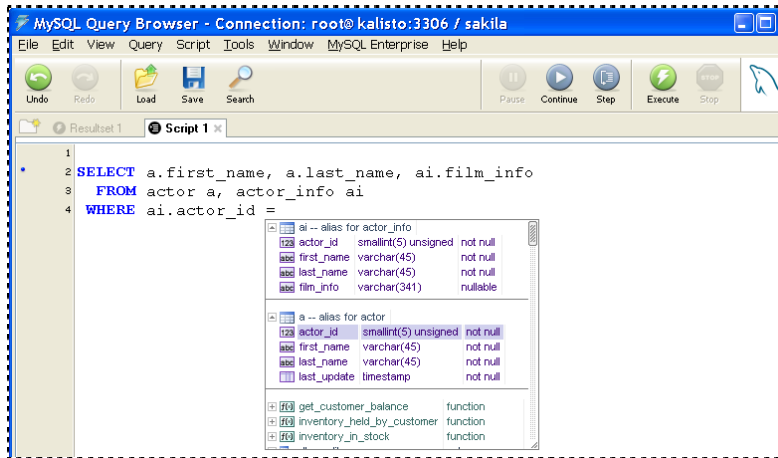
MySQL Query Browser - Connection: root@kalisto:3306 / sakila

File Edit View Query Script Tools Window MySQL Enterprise Help

Undo Redo Load Save Search Pause Continue Step Execute Stop

Resultset 1 Script 1

1
2 SELECT a.first_name, a.last_name, ai.film_info
3 FROM actor a, actor_info ai
4 WHERE ai.actor_id =

ai -- alias for actor_info

| | | |
|---|---|---|
| actor_id | smallint(5) unsigned | not null |
| first_name | varchar(45) | not null |
| last_name | varchar(45) | not null |
| film_info | varchar(341) | nullable |

a -- alias for actor

| | | |
|---|---|---|
| actor_id | smallint(5) unsigned | not null |
| first_name | varchar(45) | not null |
| last_name | varchar(45) | not null |
| last_update | timestamp | not null |

| | |
|---|---|
| get_customer_balance | function |
| inventory_held_by_customer | function |
| inventory_in_stock | function |